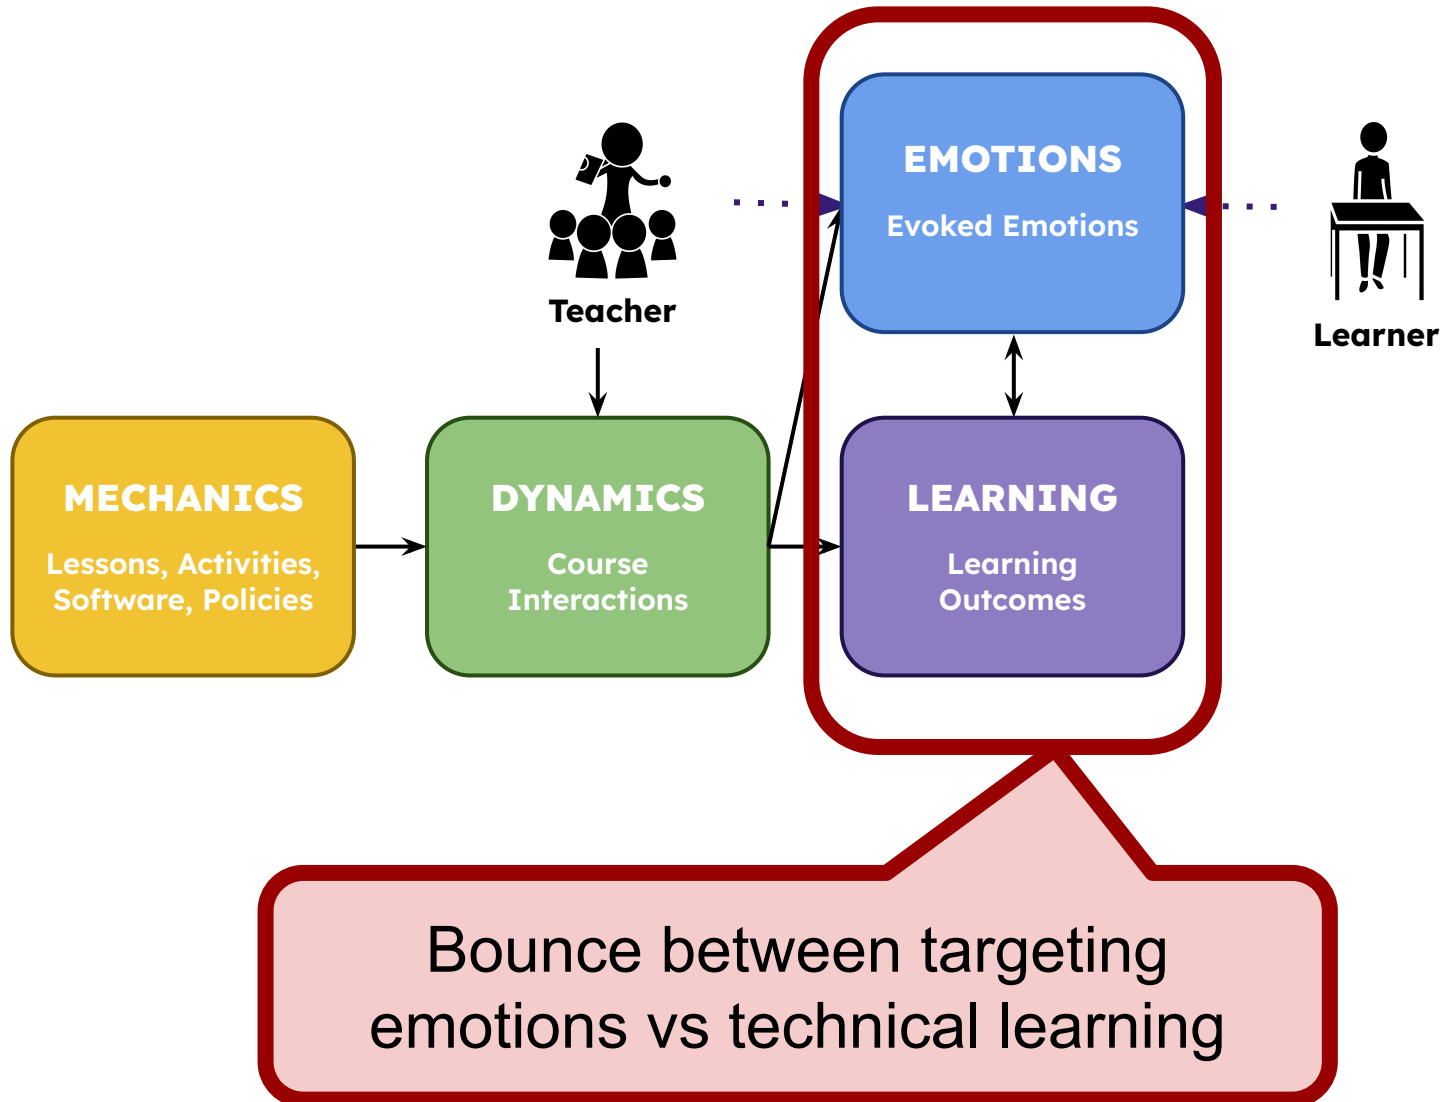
Teacher

Learner

EMOTIONS

Evoked Emotions

MECHANICS

Lessons, Activities, Software, Policies

DYNAMICS

Course Interactions

LEARNING

Learning Outcomes

Bounce between targeting emotions vs technical learning